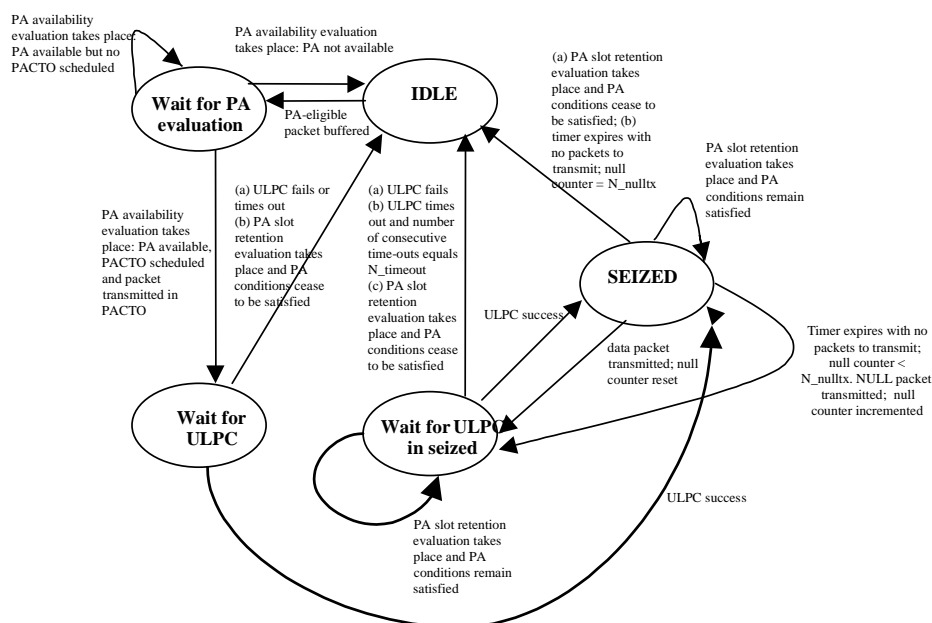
PA availability evaluation takes place: PA available but no PACTO scheduled

PA availability evaluation takes place: PA not available

(a) PA slot retention evaluation takes place and PA conditions cease to be satisfied; (b) timer expires with no packets to transmit; null counter = N_nulltx

Wait for PA evaluation

IDLE

PA-eligible packet buffered

PA slot retention evaluation takes place and PA conditions remain satisfied

(a) ULPC fails or times out
(b) PA slot retention evaluation takes place and PA conditions cease to be satisfied

(a) ULPC fails
(b) ULPC times out and number of consecutive time-outs equals N_timeout
(c) PA slot retention evaluation takes place and PA conditions cease to be satisfied

PA availability evaluation takes place: PA available, PACTO scheduled and packet transmitted in PACTO

SEIZED

ULPC success

data packet transmitted; null counter reset

Timer expires with no packets to transmit; null counter < N_nulltx. NULL packet transmitted; null counter incremented

Wait for ULPC

Wait for ULPC in seized

ULPC success

PA slot retention evaluation takes place and PA conditions remain satisfied